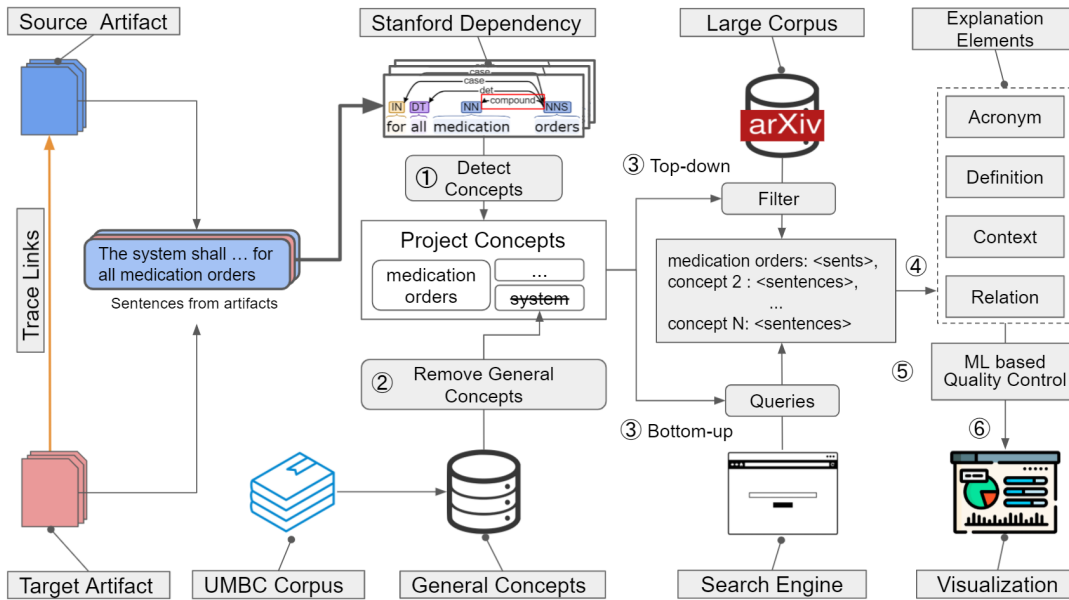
Source Artifact

Stanford Dependency

Large Corpus

Explanation Elements

case
case
det
compound
IN DT NN NNS
for all medication orders

arXiv

Acronym

① Detect Concepts

③ Top-down

Definition

Filter

Trace Links

The system shall … for all medication orders

Sentences from artifacts

Project Concepts

medication orders

...

system

medication orders: <sents>,
concept 2 : <sentences>,
...
concept N: <sentences>

④

Context

Relation

② Remove General Concepts

Queries

⑤

ML based Quality Control

③ Bottom-up

⑥

Target Artifact

UMBC Corpus

General Concepts

Search Engine

Visualization